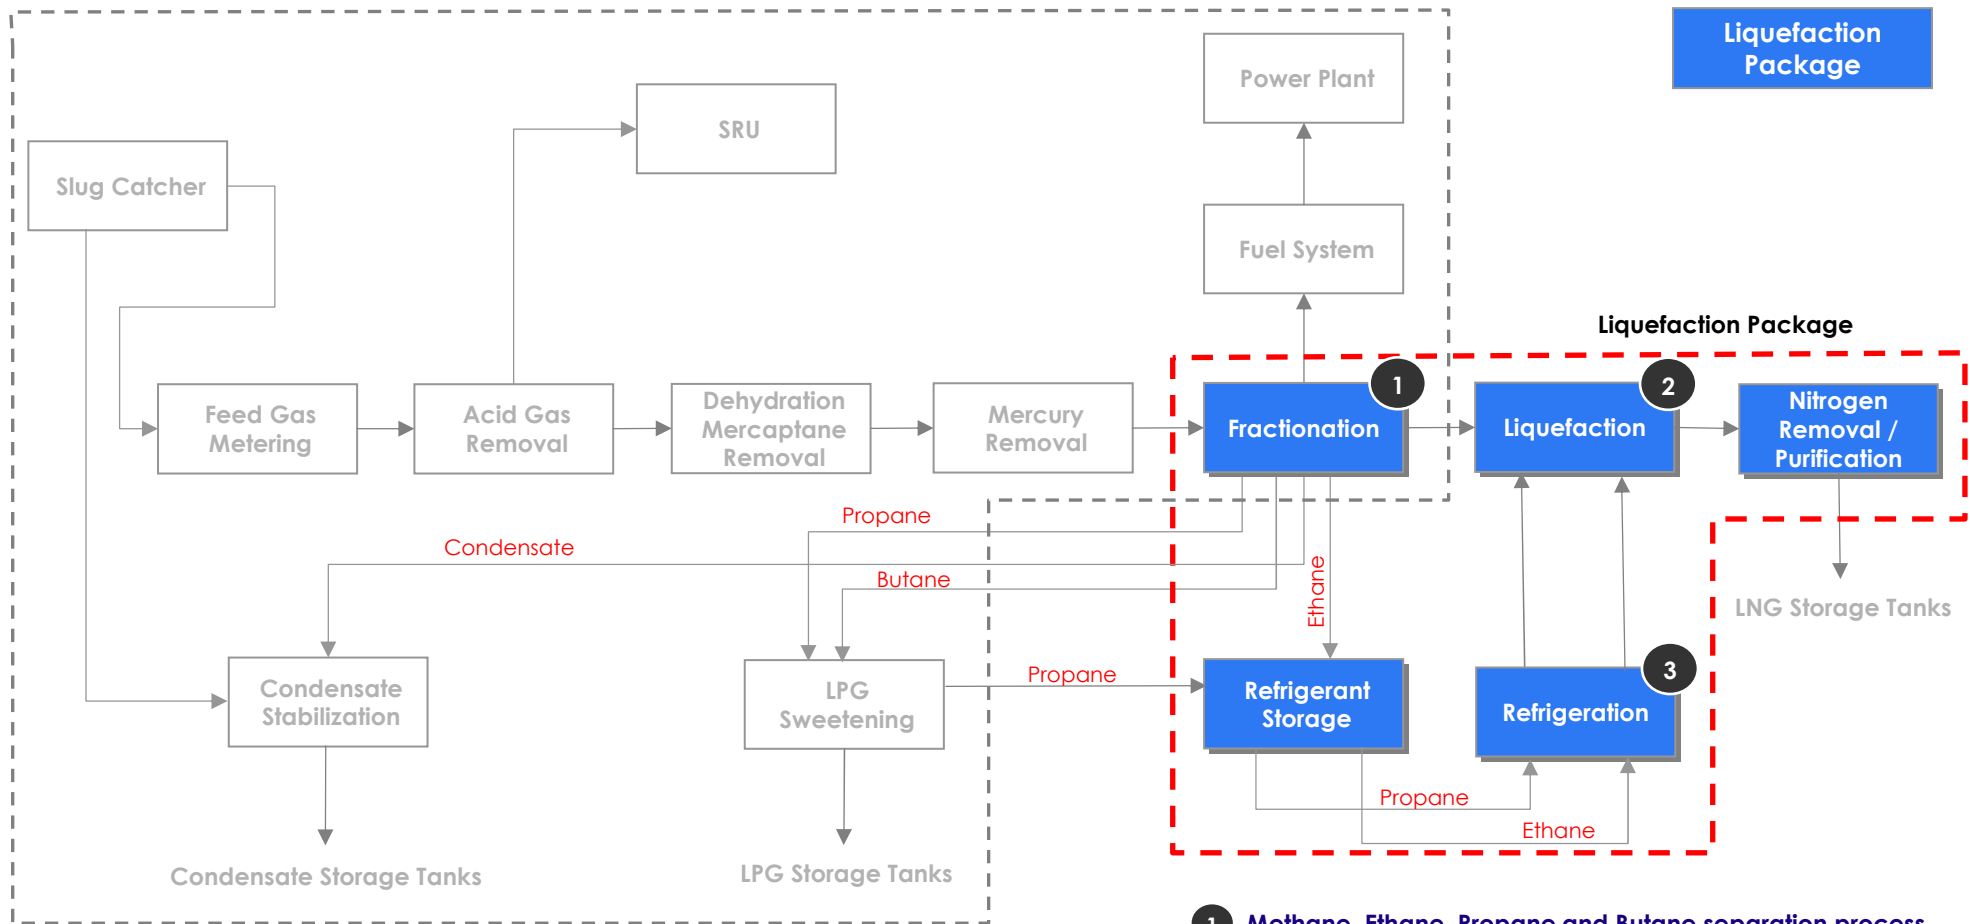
Liquefaction Package

Power Plant

SRU

Slug Catcher

Fuel System

Liquefaction Package

Feed Gas Metering

Acid Gas Removal

Dehydration Mercaptane Removal

Mercury Removal

Fractionation

1

Liquefaction

2

Nitrogen Removal / Purification

Propane

Condensate

Butane

Ethane

LNG Storage Tanks

Condensate Stabilization

LPG Sweetening

Propane

Refrigerant Storage

Refrigeration

3

Propane

Ethane

Condensate Storage Tanks

LPG Storage Tanks

1 Methane, Ethane, Propane and Butane separation process